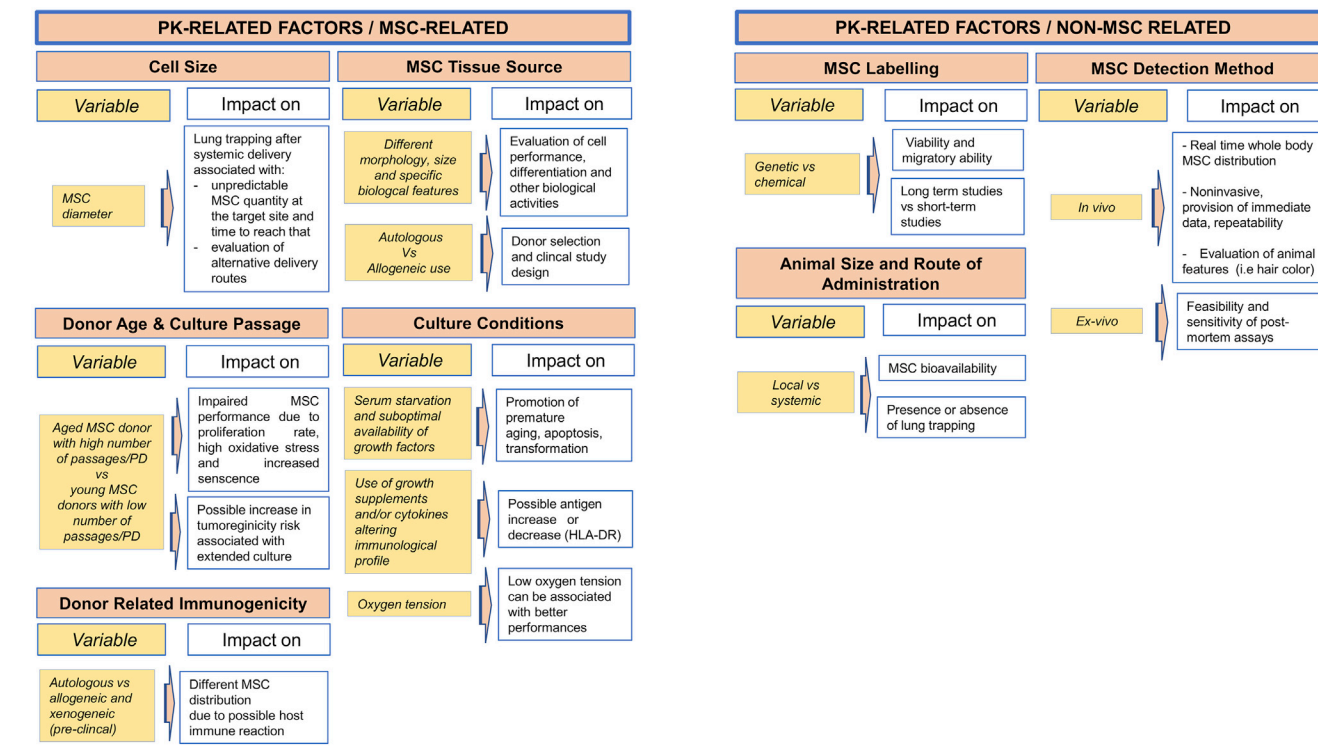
PK-RELATED FACTORS / MSC-RELATED

Cell Size

Variable

Impact on

MSC diameter

Lung trapping after systemic delivery associated with:
- unpredictable MSC quantity at the target site and time to reach that
- evaluation of alternative delivery routes

MSC Tissue Source

Variable

Impact on

Different morphology, size and specific biologcal features

Evaluation of cell performance, differentiation and other biological activities

Autologous Vs Allogeneic use

Donor selection and clincal study design

Donor Age & Culture Passage

Variable

Impact on

Aged MSC donor with high number of passages/PD vs young MSC donors with low number of passages/PD

Impaired MSC performance due to proliferation rate, high oxidative stress and increased senscence

Possible increase in tumoreginicity risk associated with extended culture

Culture Conditions

Variable

Impact on

Serum starvation and suboptimal availability of growth factors

Promotion of premature aging, apoptosis, transformation

Use of growth supplements and/or cytokines altering immunological profile

Possible antigen increase or decrease (HLA-DR)

Oxygen tension

Low oxygen tension can be associated with better performances

Donor Related Immunogenicity

Variable

Impact on

Autologous vs allogeneic and xenogeneic (pre-clincal)

Different MSC distribution due to possible host immune reaction

PK-RELATED FACTORS / NON-MSC RELATED

MSC Labelling

Variable

Impact on

Genetic vs chemical

Viability and migratory ability

Long term studies vs short-term studies

Animal Size and Route of Administration

Variable

Impact on

Local vs systemic

MSC bioavailability

Presence or absence of lung trapping

MSC Detection Method

Variable

Impact on

In vivo

- Real time whole body MSC distribution
- Noninvasive, provision of immediate data, repeatability
- Evaluation of animal features (i.e hair color)

Ex-vivo

Feasibility and sensitivity of post-mortem assays